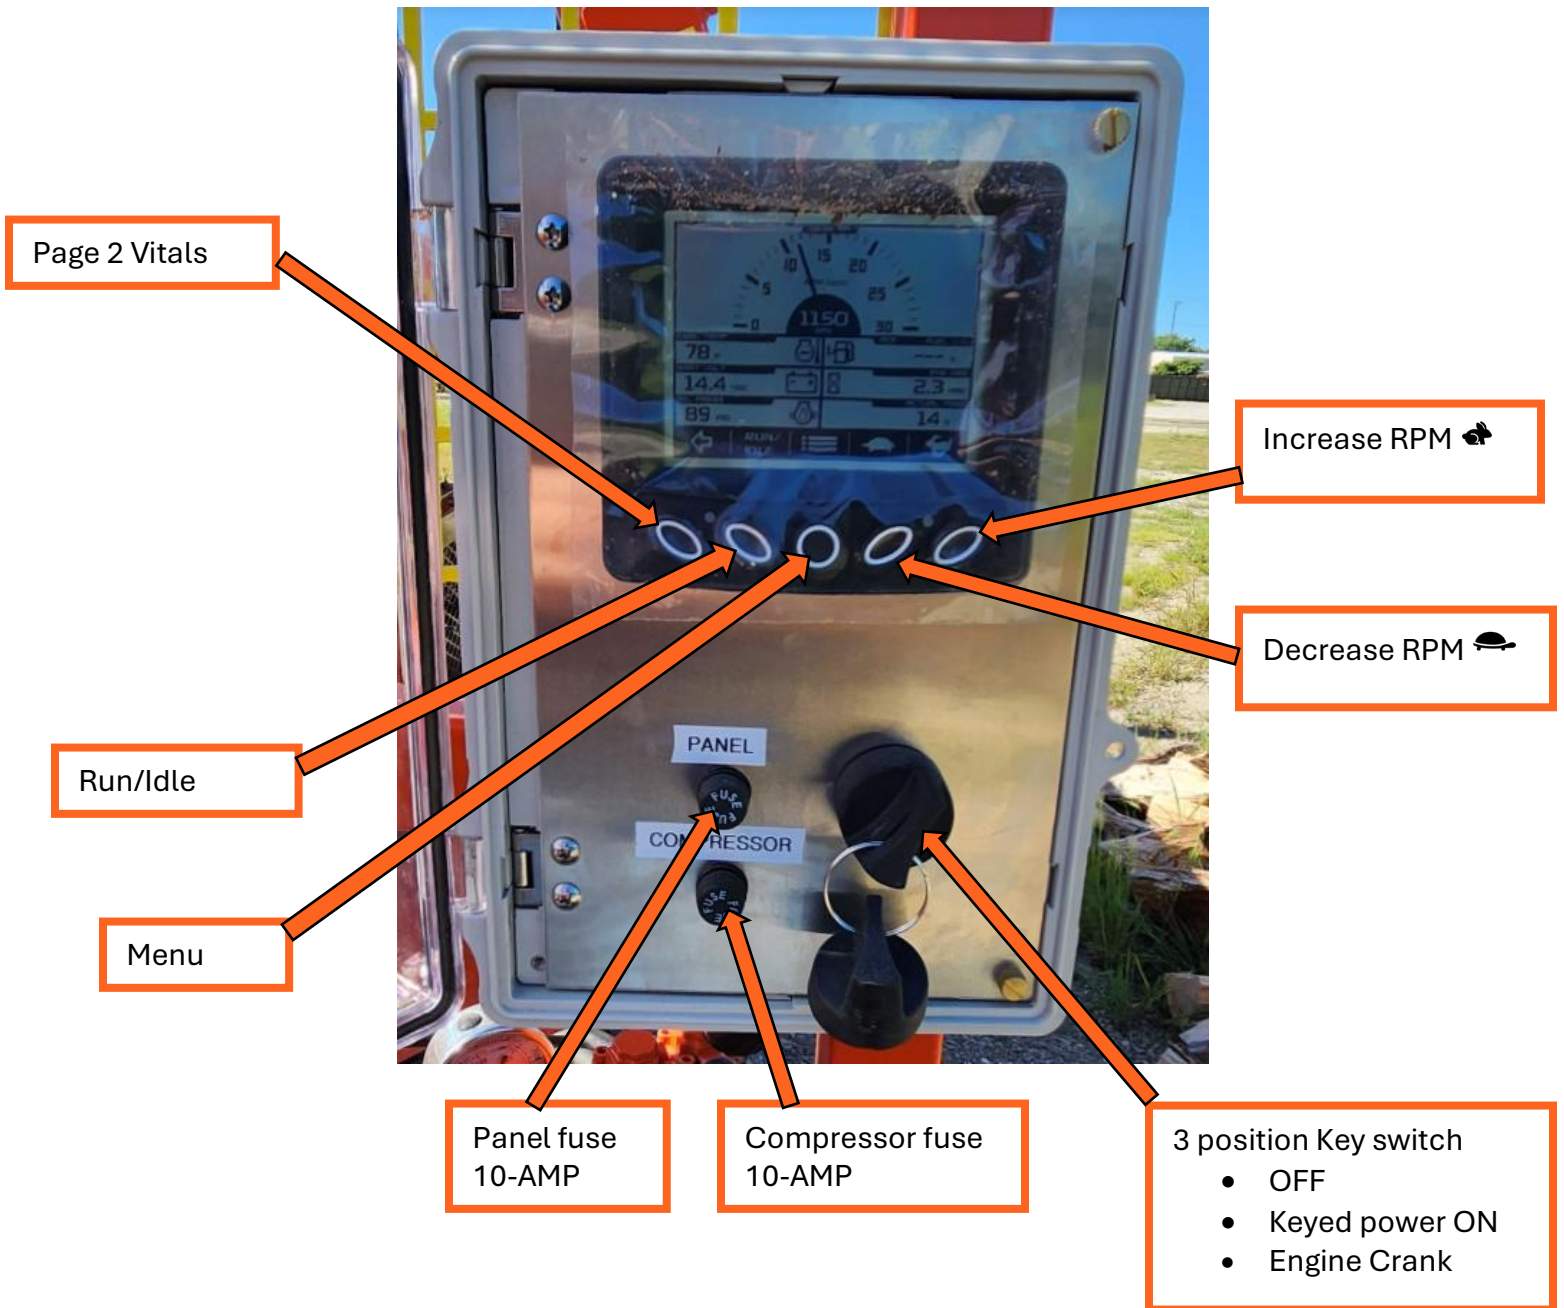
Page 2 Vitals

Increase RPM

Decrease RPM

Run/Idle

Menu

0 5 10 15 20 25 30

1150

78

14.4

89

2.3

14

RUN/IDLE

PANEL

FUSE

COM RESSOR

FUSE

Panel fuse 10-AMP

Compressor fuse 10-AMP

3 position Key switch
- OFF
- Keyed power ON
- Engine Crank